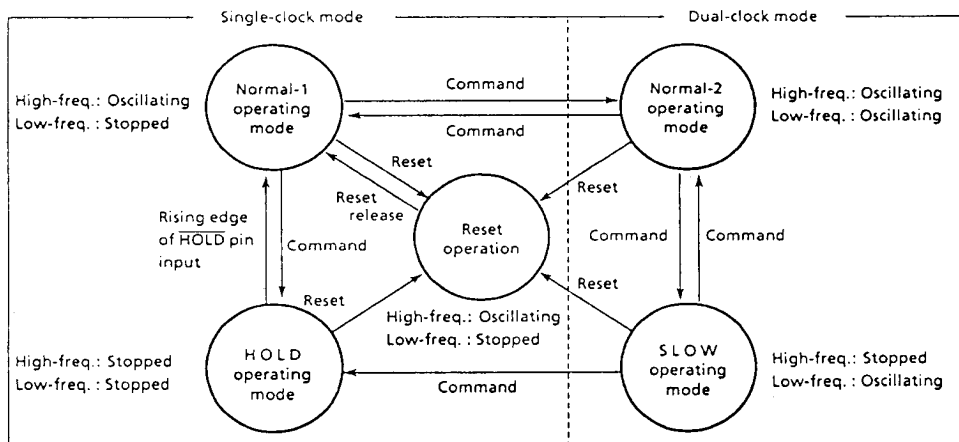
Single-clock mode

Dual-clock mode

High-freq.: Oscillating
Low-freq. : Stopped

Normal-1 operating mode

Command

Command

Normal-2 operating mode

High-freq.: Oscillating
Low-freq. : Oscillating

Reset

Reset release

Reset

Rising edge of $\overline{\text{HOLD}}$ pin input

Command

Reset operation

Command

Command

Reset

Reset

High-freq.: Oscillating
Low-freq. : Stopped

High-freq.: Stopped
Low-freq. : Stopped

HOLD operating mode

Command

SLOW operating mode

High-freq.: Stopped
Low-freq. : Oscillating